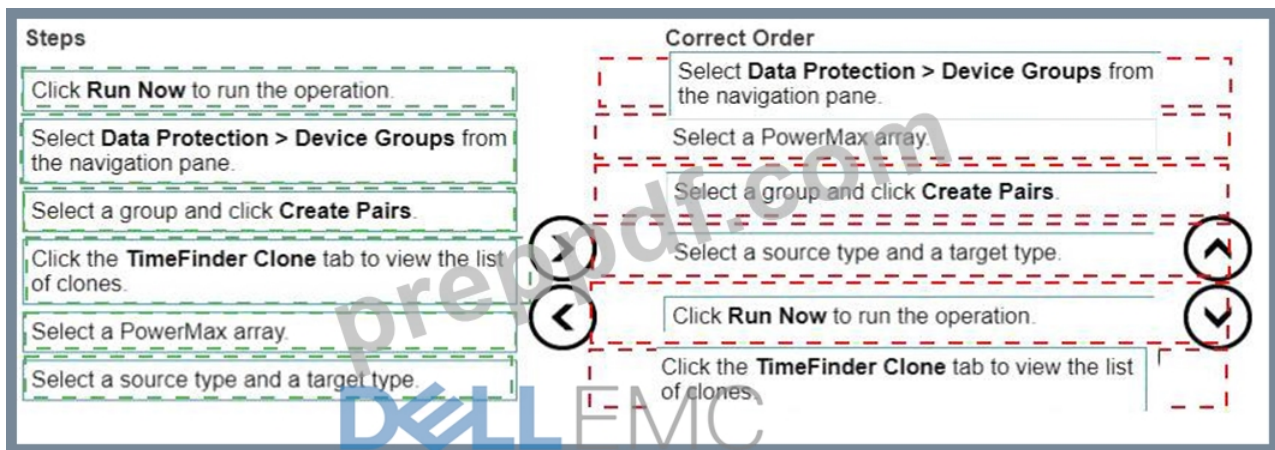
Steps

Click **Run Now** to run the operation.

Select **Data Protection > Device Groups** from the navigation pane.

Select a group and click **Create Pairs**.

Click the **TimeFinder Clone** tab to view the list of clones.

Select a PowerMax array.

Select a source type and a target type.

Correct Order

Select **Data Protection > Device Groups** from the navigation pane.

Select a PowerMax array.

Select a group and click **Create Pairs**.

Select a source type and a target type.

Click **Run Now** to run the operation.

Click the **TimeFinder Clone** tab to view the list of clones.

prepdf.com

DELLEMC